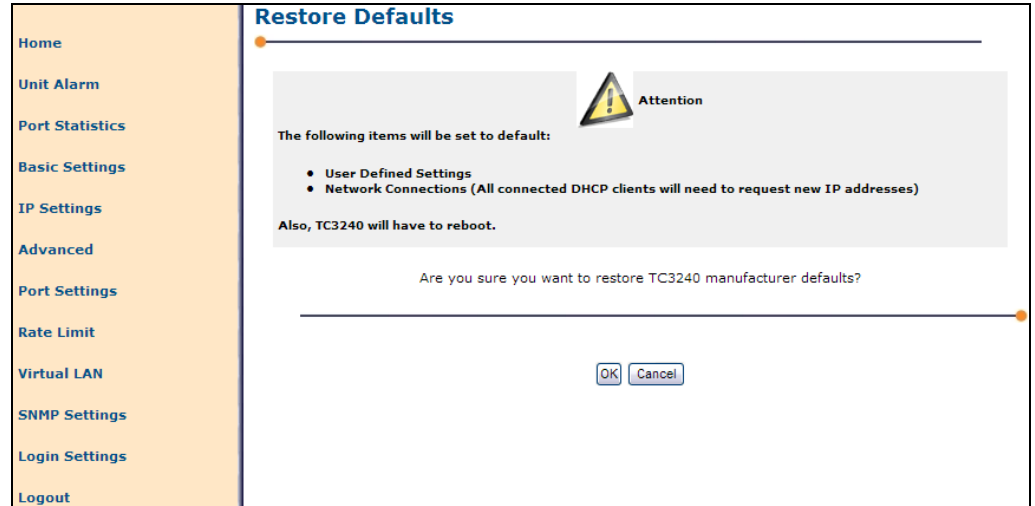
Home

Unit Alarm

Port Statistics

Basic Settings

IP Settings

Advanced

Port Settings

Rate Limit

Virtual LAN

SNMP Settings

Login Settings

Logout

Restore Defaults

Attention

The following items will be set to default:

- User Defined Settings
- Network Connections (All connected DHCP clients will need to request new IP addresses)

Also, TC3240 will have to reboot.

Are you sure you want to restore TC3240 manufacturer defaults?

OK Cancel